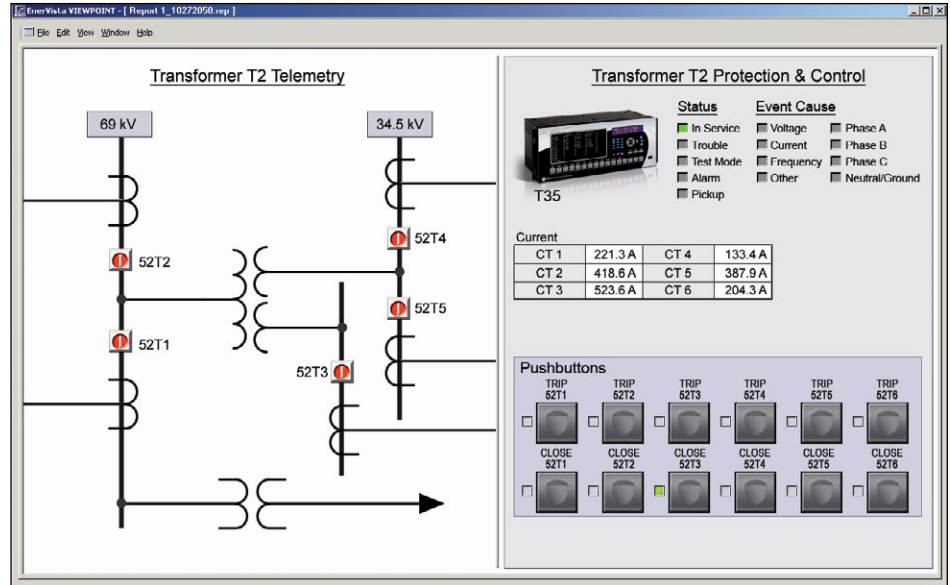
EnerVista VIEWPOINT - [ Report 1_10272050.rep ]

File Edit View Window Help

Transformer T2 Telemetry

69 kV

34.5 kV

52T2

52T4

52T5

52T1

52T3

Transformer T2 Protection & Control

T35

Status

In Service
Trouble
Test Mode
Alarm
Pickup

Event Cause

Voltage
Current
Frequency
Other

Phase A
Phase B
Phase C
Neutral/Ground

Current

| CT 1 | 221.3 A | CT 4 | 133.4 A |
|---|---|---|---|
| CT 2 | 418.6 A | CT 5 | 387.9 A |
| CT 3 | 523.6 A | CT 6 | 204.3 A |

Pushbuttons

TRIP 52T1
TRIP 52T2
TRIP 52T3
TRIP 52T4
TRIP 52T5
TRIP 52T6

CLOSE 52T1
CLOSE 52T2
CLOSE 52T3
CLOSE 52T4
CLOSE 52T5
CLOSE 52T6